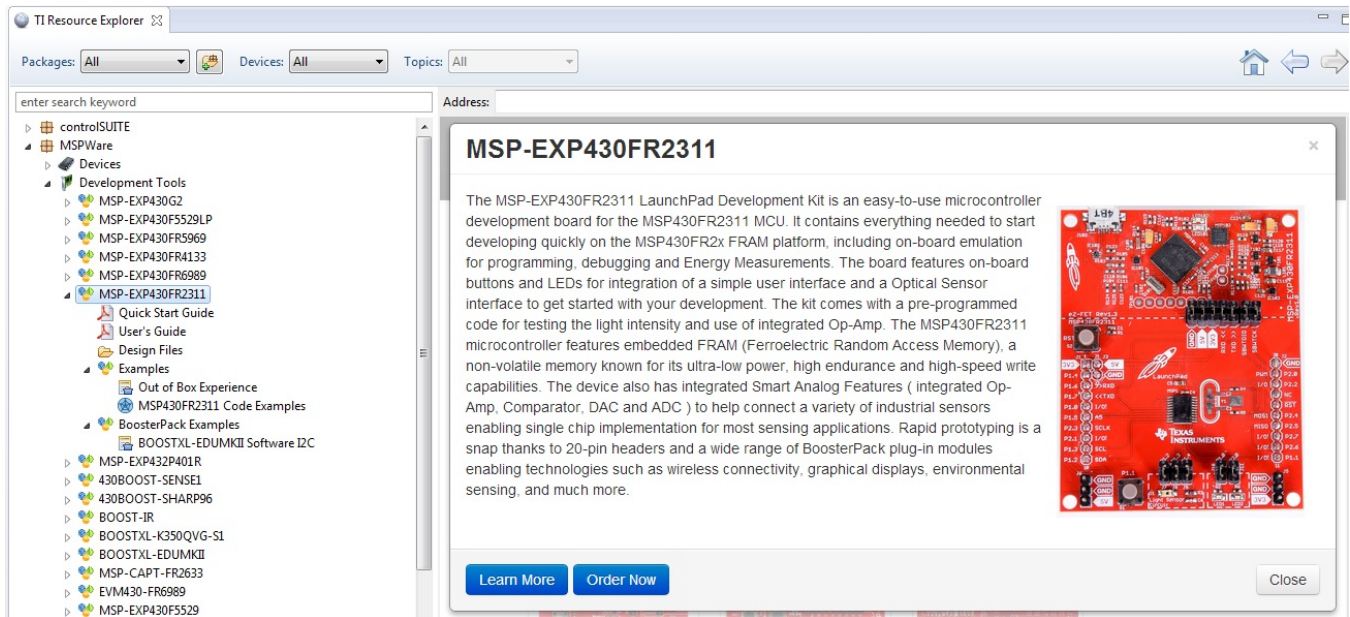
TI Resource Explorer

Packages: All
Devices: All
Topics: All

enter search keyword

Address:

controlSUITE
MSPWare
Devices
Development Tools
MSP-EXP430G2
MSP-EXP430F5529LP
MSP-EXP430FR5969
MSP-EXP430FR4133
MSP-EXP430FR6989
MSP-EXP430FR2311
Quick Start Guide
User's Guide
Design Files
Examples
Out of Box Experience
MSP430FR2311 Code Examples
BoosterPack Examples
BOOSTXL-EDUMKII Software I2C
MSP-EXP432P401R
430BOOST-SENSE1
430BOOST-SHARP96
BOOST-IR
BOOSTXL-K350QVG-S1
BOOSTXL-EDUMKII
MSP-CAPT-FR2633
EVM430-FR6989
MSP-EXP430F5529

MSP-EXP430FR2311

The MSP-EXP430FR2311 LaunchPad Development Kit is an easy-to-use microcontroller development board for the MSP430FR2311 MCU. It contains everything needed to start developing quickly on the MSP430FR2x FRAM platform, including on-board emulation for programming, debugging and Energy Measurements. The board features on-board buttons and LEDs for integration of a simple user interface and a Optical Sensor interface to get started with your development. The kit comes with a pre-programmed code for testing the light intensity and use of integrated Op-Amp. The MSP430FR2311 microcontroller features embedded FRAM (Ferroelectric Random Access Memory), a non-volatile memory known for its ultra-low power, high endurance and high-speed write capabilities. The device also has integrated Smart Analog Features ( integrated Op-Amp, Comparator, DAC and ADC ) to help connect a variety of industrial sensors enabling single chip implementation for most sensing applications. Rapid prototyping is a snap thanks to 20-pin headers and a wide range of BoosterPack plug-in modules enabling technologies such as wireless connectivity, graphical displays, environmental sensing, and much more.

Learn More
Order Now
Close